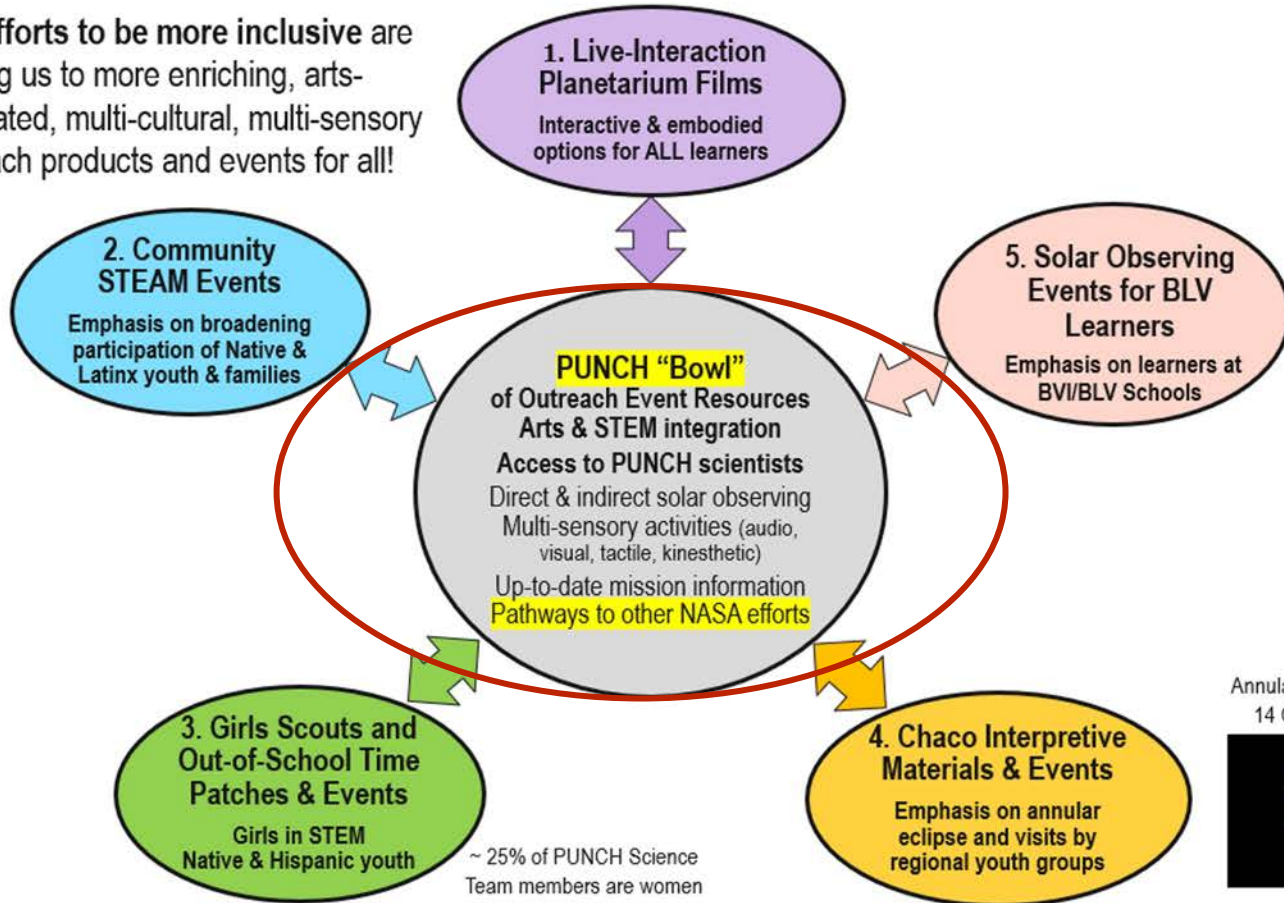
fforts to be more inclusive are g us to more enriching, arts-ated, multi-cultural, multi-sensory ch products and events for all!

1. Live-Interaction Planetarium Films
Interactive & embodied options for ALL learners

2. Community STEAM Events
Emphasis on broadening participation of Native & Latinx youth & families

5. Solar Observing Events for BLV Learners
Emphasis on learners at BVI/BLV Schools

PUNCH "Bowl"
of Outreach Event Resources
Arts & STEM integration
Access to PUNCH scientists
Direct & indirect solar observing
Multi-sensory activities (audio, visual, tactile, kinesthetic)
Up-to-date mission information
Pathways to other NASA efforts

3. Girls Scouts and Out-of-School Time Patches & Events
Girls in STEM
Native & Hispanic youth

~ 25% of PUNCH Science Team members are women

4. Chaco Interpretive Materials & Events
Emphasis on annular eclipse and visits by regional youth groups

Annula
14 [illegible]